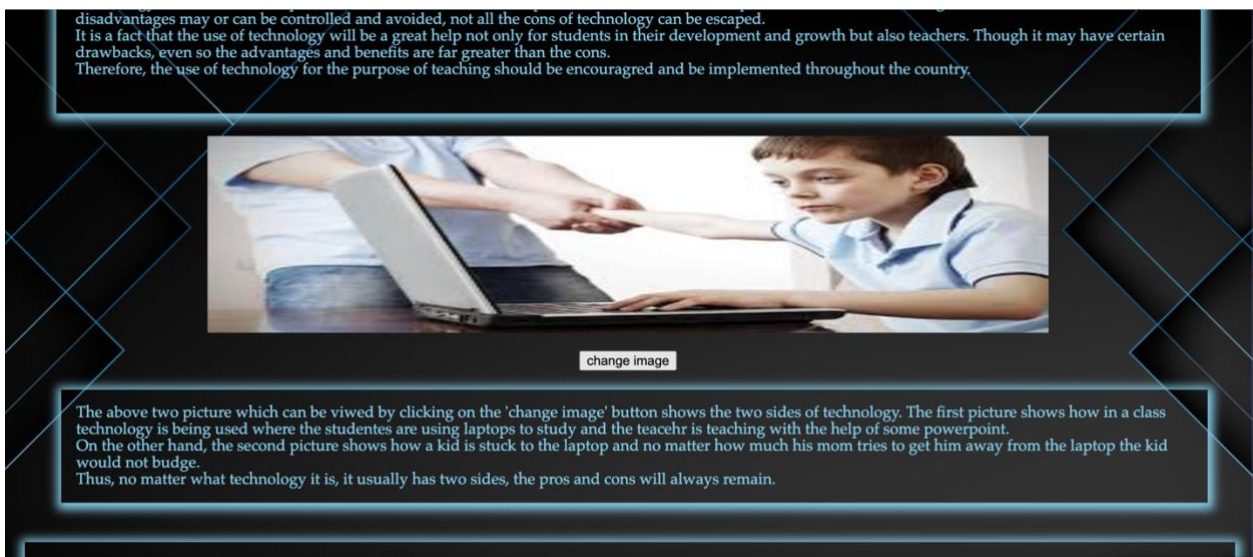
disadvantages may or can be controlled and avoided, not all the cons of technology can be escaped.
It is a fact that the use of technology will be a great help not only for students in their development and growth but also teachers. Though it may have certain drawbacks, even so the advantages and benefits are far greater than the cons.
Therefore, the use of technology for the purpose of teaching should be encouragred and be implemented throughout the country.

change image

The above two picture which can be viwed by clicking on the 'change image' button shows the two sides of technology. The first picture shows how in a class technology is being used where the studentes are using laptops to study and the teacehr is teaching with the help of some powerpoint.
On the other hand, the second picture shows how a kid is stuck to the laptop and no matter how much his mom tries to get him away from the laptop the kid would not budge.
Thus, no matter what technology it is, it usually has two sides, the pros and cons will always remain.